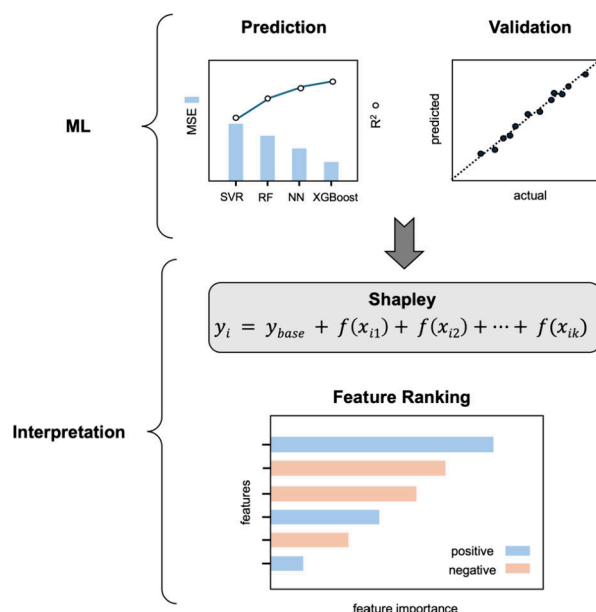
ML

Prediction

MSE

R² o

SVR RF NN XGBoost

Validation

predicted

actual

Interpretation

Shapley

$y_i = y_{base} + f(x_{i1}) + f(x_{i2}) + \cdots + f(x_{ik})$

Feature Ranking

features

positive

negative

feature importance